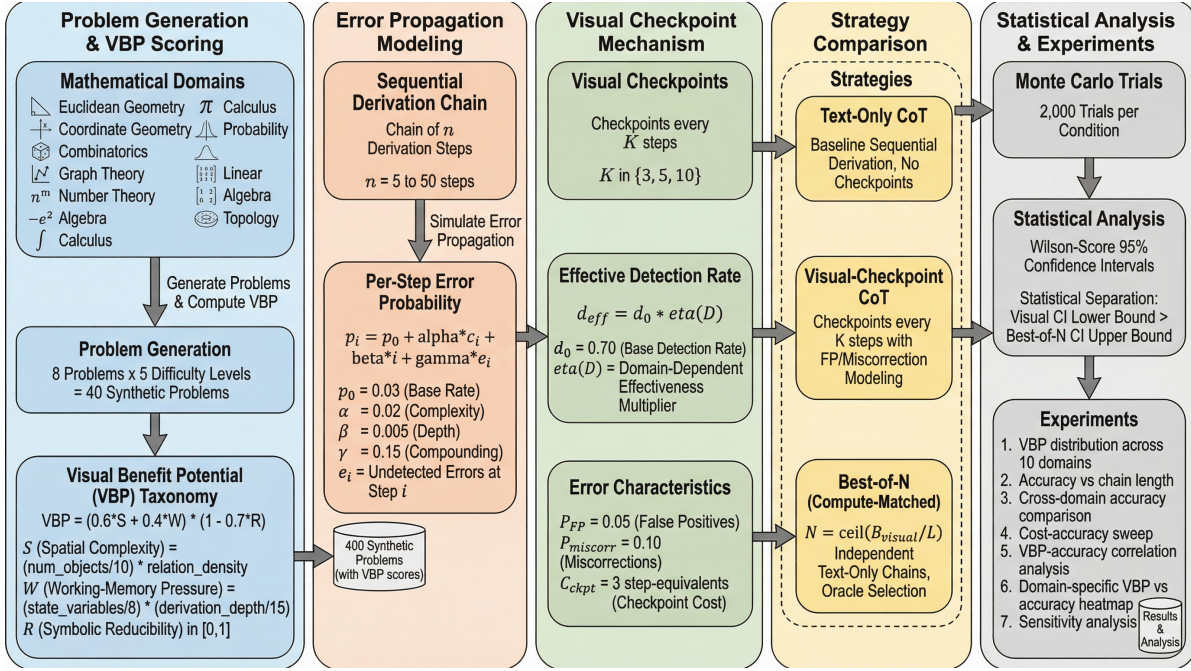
Problem Generation & VBP Scoring

Mathematical Domains
Euclidean Geometry
Coordinate Geometry
Combinatorics
Graph Theory
$n^m$ Number Theory
$-e^2$ Algebra
$\int$ Calculus
$\pi$ Calculus
Probability
Linear Algebra
Topology

Generate Problems & Compute VBP

Problem Generation
8 Problems x 5 Difficulty Levels = 40 Synthetic Problems

Visual Benefit Potential (VBP) Taxonomy
VBP = (0.6*S + 0.4*W) * (1 - 0.7*R)
$S$ (Spatial Complexity) = (num_objects/10) * relation_density
$W$ (Working-Memory Pressure) = (state_variables/8) * (derivation_depth/15)
$R$ (Symbolic Reducibility) in [0,1]

400 Synthetic Problems (with VBP scores)

Error Propagation Modeling

Sequential Derivation Chain
Chain of $n$ Derivation Steps
$n$ = 5 to 50 steps

Simulate Error Propagation

Per-Step Error Probability
$p_i = p_0 + \text{alpha}*c_i + \text{beta}*i + \text{gamma}*e_i$
$p_0$ = 0.03 (Base Rate)
$\alpha$ = 0.02 (Complexity)
$\beta$ = 0.005 (Depth)
$\gamma$ = 0.15 (Compounding)
$e_i$ = Undetected Errors at Step $i$

Visual Checkpoint Mechanism

Visual Checkpoints
Checkpoints every $K$ steps
$K$ in $\{3, 5, 10\}$

Effective Detection Rate
$d_{eff} = d_0 * eta(D)$
$d_0$ = 0.70 (Base Detection Rate)
$eta(D)$ = Domain-Dependent Effectiveness Multiplier

Error Characteristics
$P_{FP}$ = 0.05 (False Positives)
$P_{miscorr}$ = 0.10 (Miscorrections)
$C_{ckpt}$ = 3 step-equivalents (Checkpoint Cost)

Strategy Comparison

Strategies

Text-Only CoT
Baseline Sequential Derivation, No Checkpoints

Visual-Checkpoint CoT
Checkpoints every K steps with FP/Miscorrection Modeling

Best-of-N (Compute-Matched)
$N = \text{ceil}(B_{visual}/L)$
Independent Text-Only Chains, Oracle Selection

Statistical Analysis & Experiments

Monte Carlo Trials
2,000 Trials per Condition

Statistical Analysis
Wilson-Score 95% Confidence Intervals
Statistical Separation: Visual CI Lower Bound > Best-of-N CI Upper Bound

Experiments
1. VBP distribution across 10 domains
2. Accuracy vs chain length
3. Cross-domain accuracy comparison
4. Cost-accuracy sweep
5. VBP-accuracy correlation analysis
6. Domain-specific VBP vs accuracy heatmap
7. Sensitivity analysis

Results & Analysis